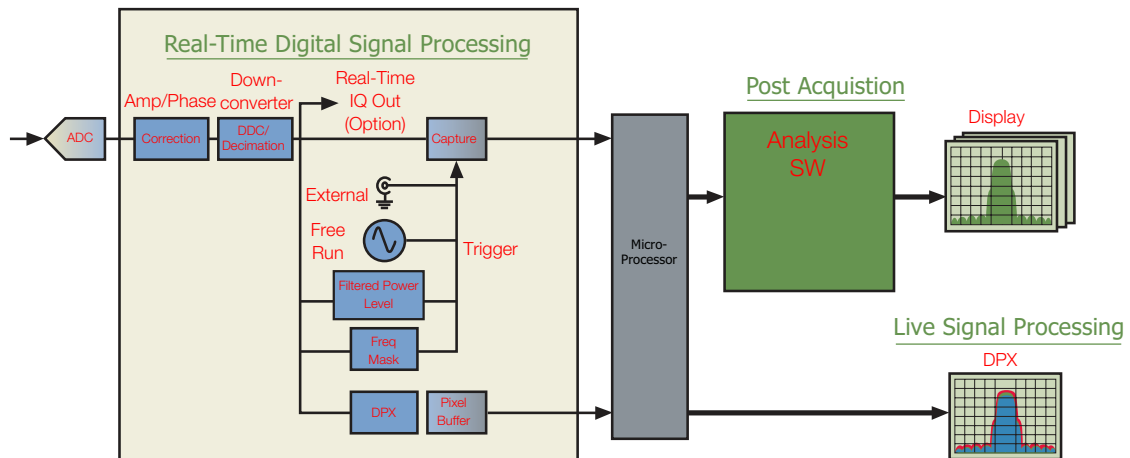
Real-Time Digital Signal Processing

ADC

Amp/Phase
Correction

Down-converter
DDC/Decimation

Real-Time IQ Out (Option)

Capture

External

Free Run

Trigger

Filtered Power Level

Freq Mask

DPX

Pixel Buffer

Micro-Processor

Post Acquistion

Analysis SW

Display

Live Signal Processing

DPX